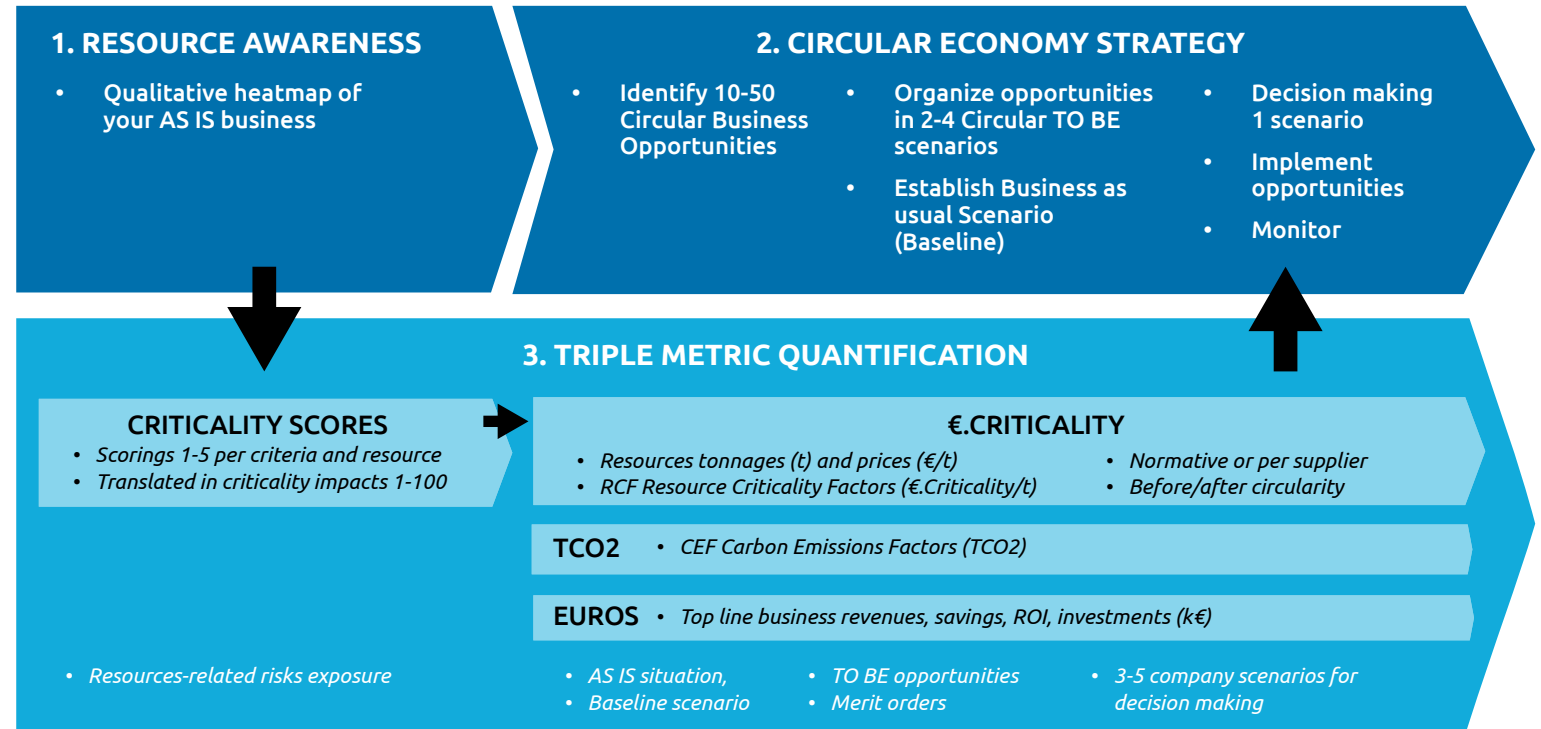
1. RESOURCE AWARENESS

- Qualitative heatmap of your AS IS business

2. CIRCULAR ECONOMY STRATEGY

- Identify 10-50 Circular Business Opportunities

- Organize opportunities in 2-4 Circular TO BE scenarios
- Establish Business as usual Scenario (Baseline)

- Decision making 1 scenario
- Implement opportunities
- Monitor

3. TRIPLE METRIC QUANTIFICATION

CRITICALITY SCORES
- Scorings 1-5 per criteria and resource
- Translated in criticality impacts 1-100

€.CRITICALITY
- Resources tonnages (t) and prices (€/t)
- RCF Resource Criticality Factors (€.Criticality/t)
- Normative or per supplier
- Before/after circularity

TCO2 • CEF Carbon Emissions Factors (TCO2)

EUROS • Top line business revenues, savings, ROI, investments (k€)

- Resources-related risks exposure

- AS IS situation,
- Baseline scenario

- TO BE opportunities
- Merit orders

- 3-5 company scenarios for decision making